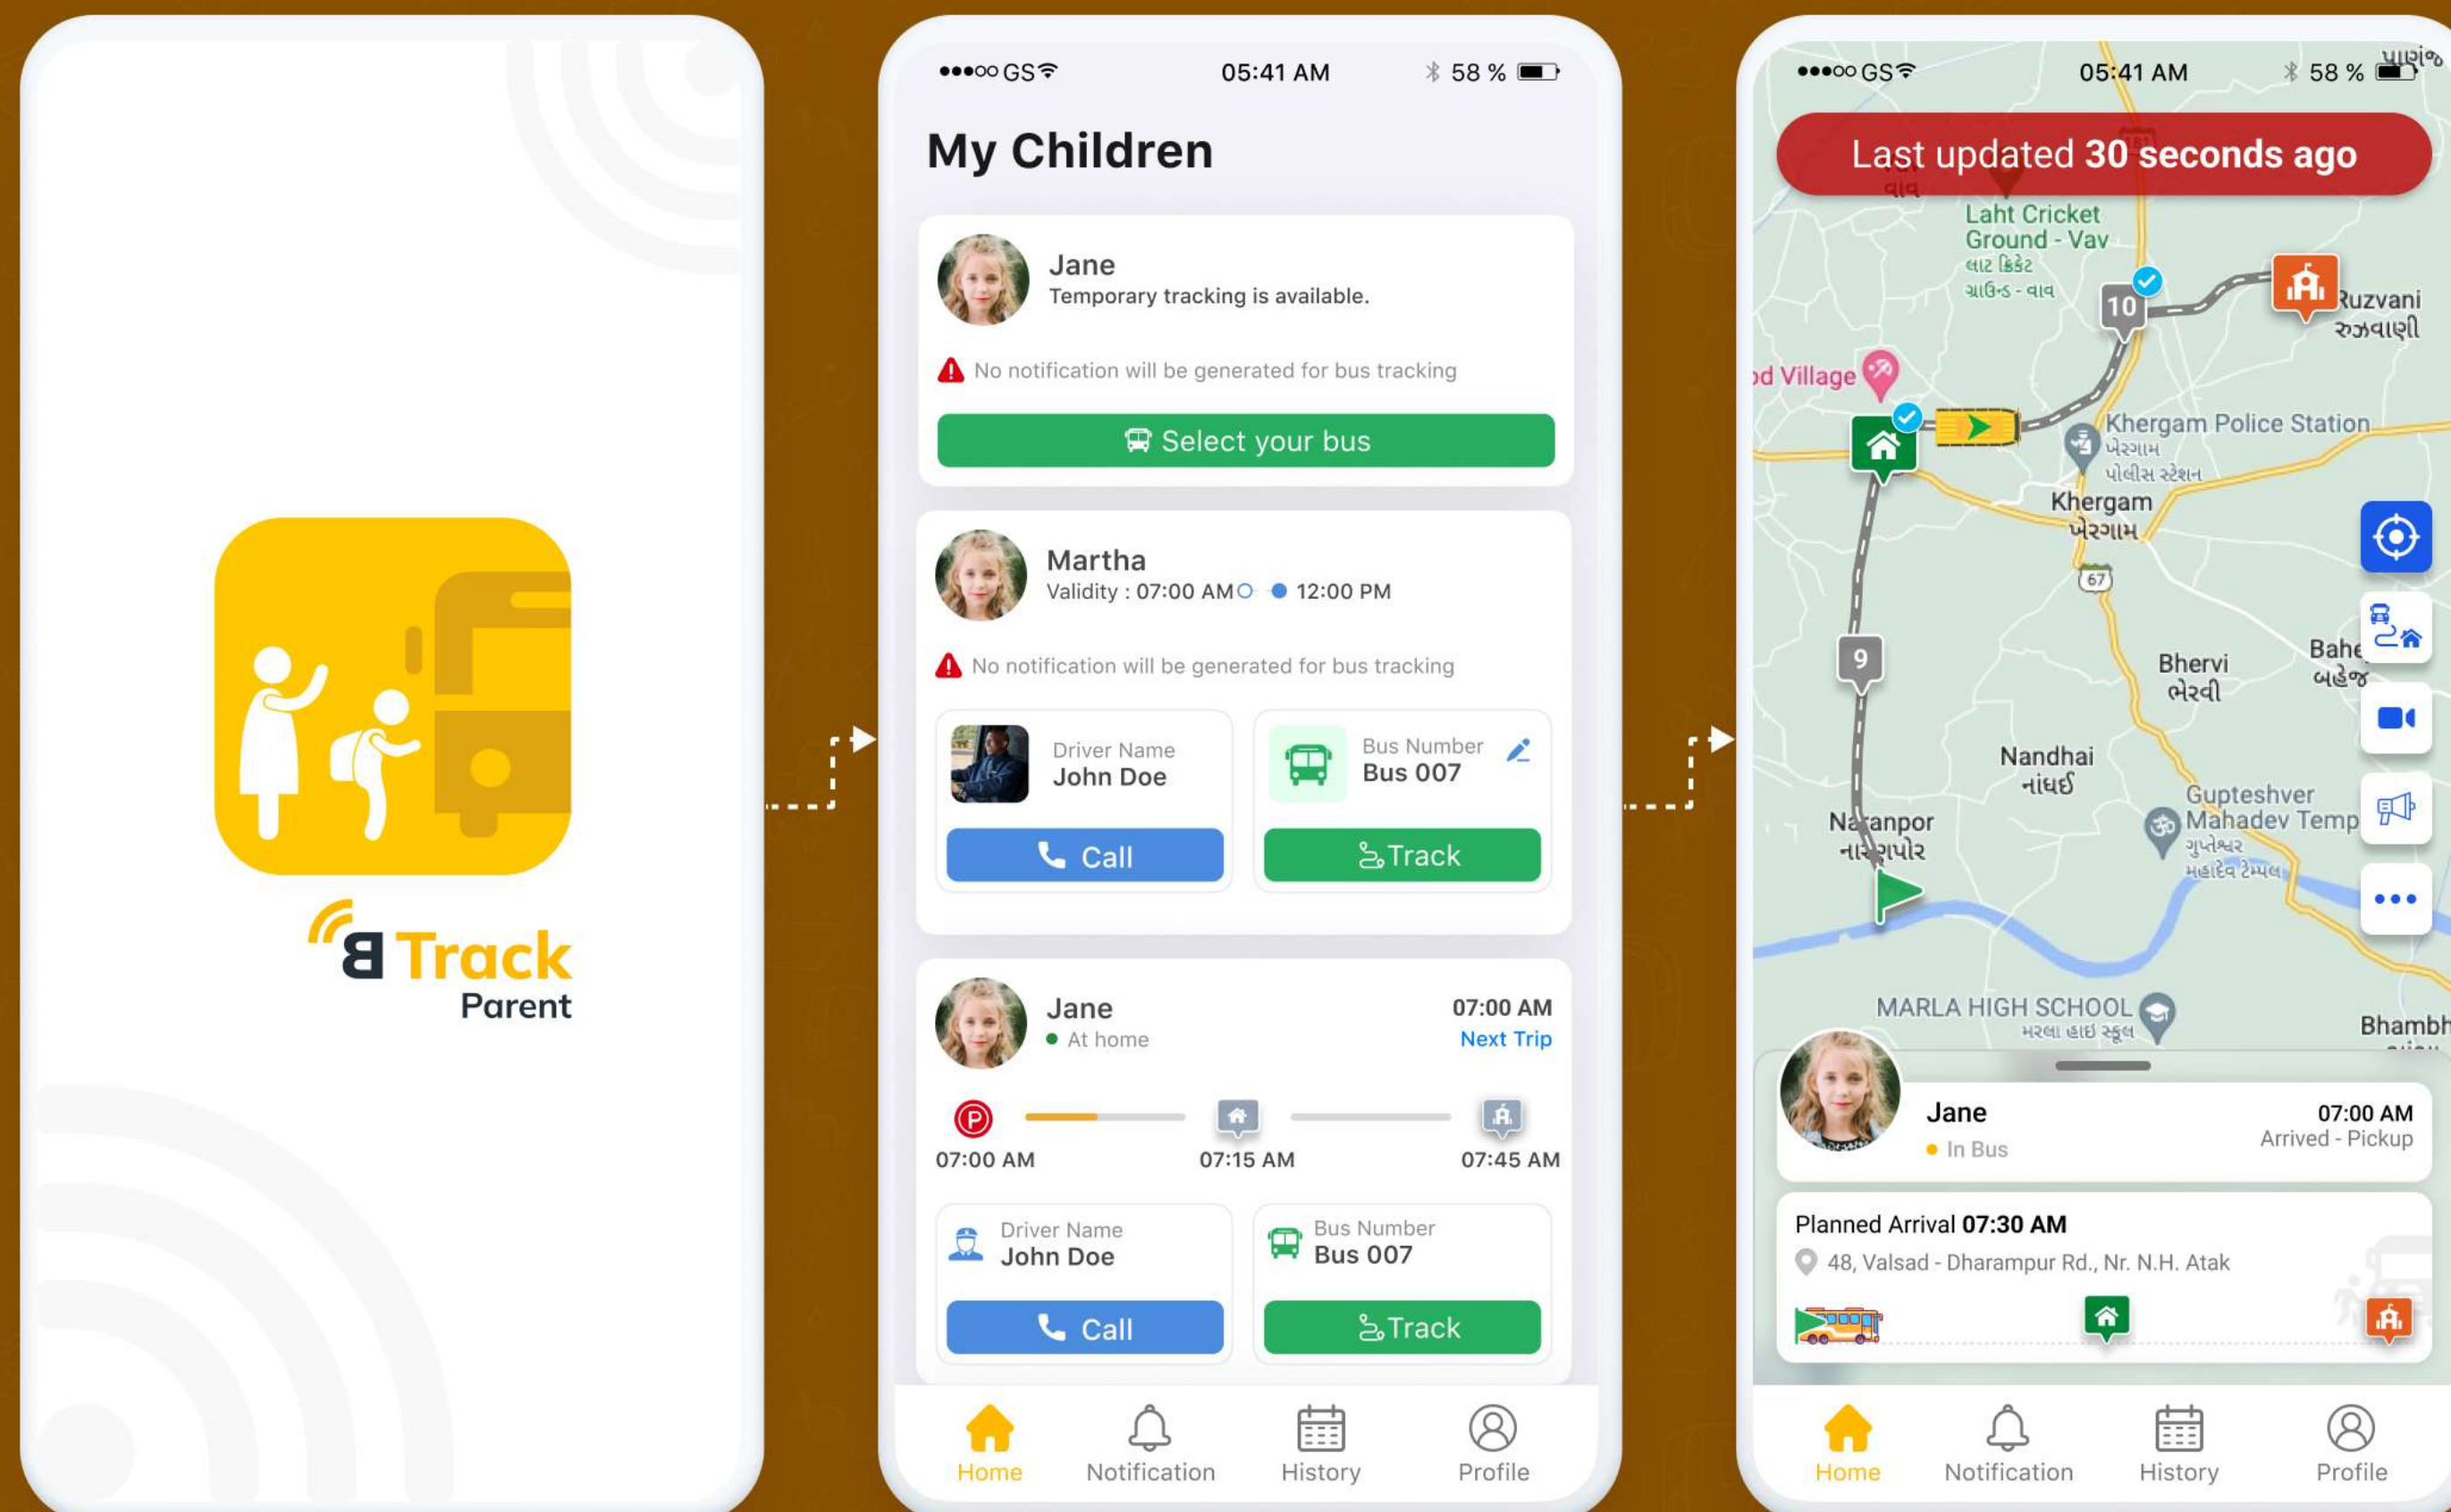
B Track
Parent

●●●○○ GS 05:41 AM 58 %

My Children

Jane
Temporary tracking is available.

No notification will be generated for bus tracking

Select your bus

Martha
Validity : 07:00 AM 12:00 PM

No notification will be generated for bus tracking

Driver Name
John Doe

Bus Number
Bus 007

Call

Track

Jane
At home

07:00 AM
Next Trip

07:00 AM 07:15 AM 07:45 AM

Driver Name
John Doe

Bus Number
Bus 007

Call

Track

Home Notification History Profile

●●●○○ GS 05:41 AM 58 %

Last updated 30 seconds ago

Laht Cricket Ground - Vav
લાટ ક્રિકેટ ગ્રાઉન્ડ - વાવ

10

Ruzvani
રુઝવાણી

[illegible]d Village

Khergam Police Station
ખેરગામ પોલીસ સ્ટેશન

Khergam
ખેરગામ

67

9

Bhervi
ભેરવી

Bahe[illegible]
બહેજ

Nandhai
નાંધઈ

Gupteshver Mahadev Temp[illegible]
ગુપ્તેશ્વર મહાદેવ ટેમ્પલ

Na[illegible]anpor
ના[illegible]પોર

MARLA HIGH SCHOOL
મરલા હાઇ સ્કૂલ

Bhambh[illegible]

Jane
In Bus

07:00 AM
Arrived - Pickup

Planned Arrival 07:30 AM
48, Valsad - Dharampur Rd., Nr. N.H. Atak

Home Notification History Profile